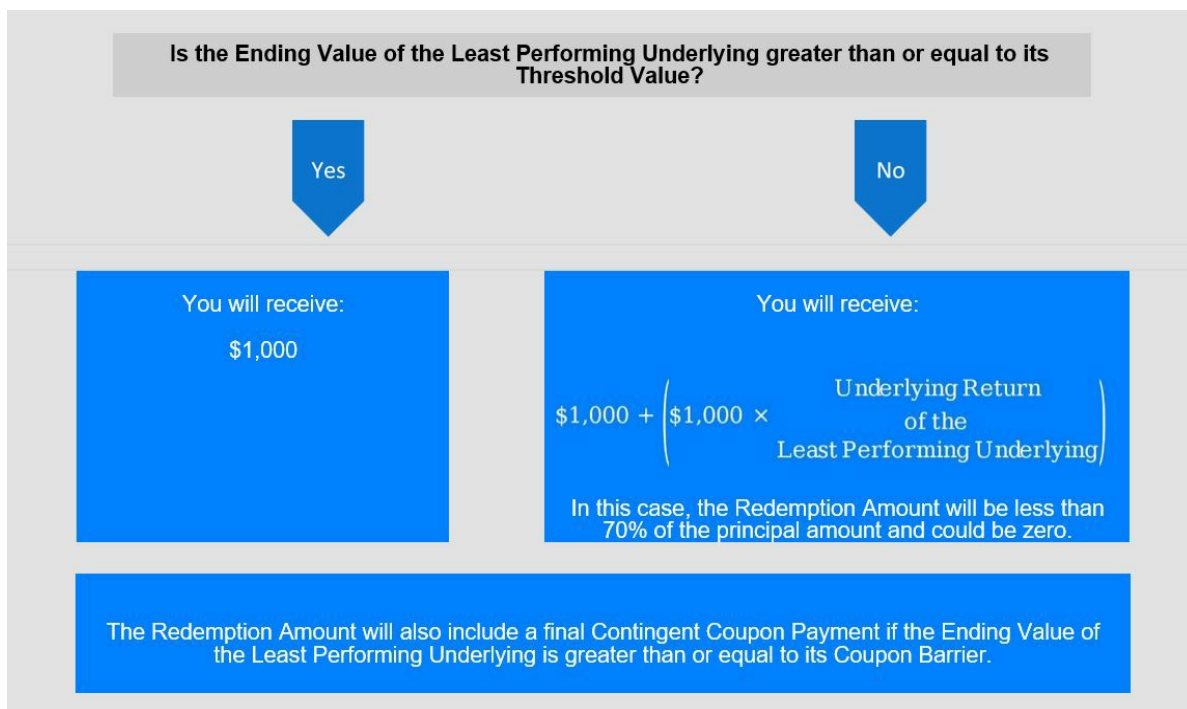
Is the Ending Value of the Least Performing Underlying greater than or equal to its Threshold Value?

Yes

No

You will receive:

$1,000

You will receive:

$\$1,000 + \left(\$1,000 \times \text{Underlying Return of the Least Performing Underlying}\right)$

In this case, the Redemption Amount will be less than 70% of the principal amount and could be zero.

The Redemption Amount will also include a final Contingent Coupon Payment if the Ending Value of the Least Performing Underlying is greater than or equal to its Coupon Barrier.